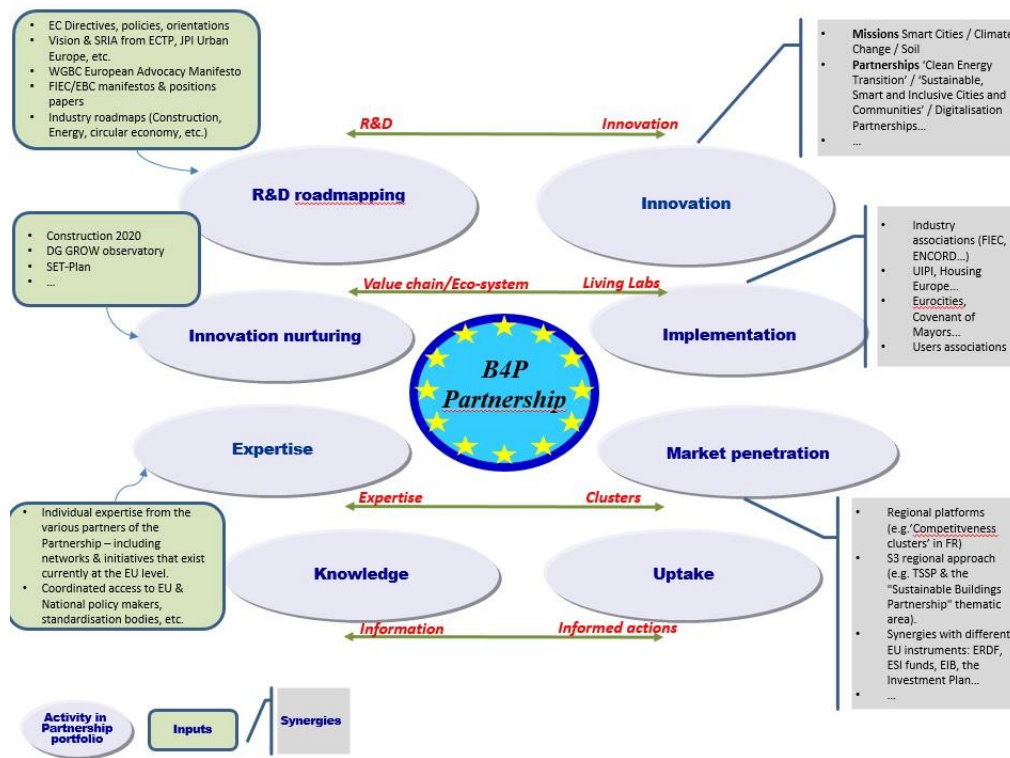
- EC Directives, policies, orientations
- Vision & SRIA from ECTP, JPI Urban Europe, etc.
- WGBC European Advocacy Manifesto
- FIEC/EBC manifestos & positions papers
- Industry roadmaps (Construction, Energy, circular economy, etc.)

- **Missions** Smart Cities / Climate Change / Soil
- **Partnerships** 'Clean Energy Transition' / 'Sustainable, Smart and Inclusive Cities and Communities' / Digitalisation Partnerships…
- …

R&D

Innovation

R&D roadmapping

Innovation

- Construction 2020
- DG GROW observatory
- SET-Plan
- …

- Industry associations (FIEC, ENCORD…)
- UIPI, Housing Europe…
- Eurocities, Covenant of Mayors…
- Users associations

Value chain/Eco-system

Living Labs

Innovation nurturing

Implementation

B4P Partnership

Expertise

Market penetration

Expertise

Clusters

- Individual expertise from the various partners of the Partnership – including networks & initiatives that exist currently at the EU level.
- Coordinated access to EU & National policy makers, standardisation bodies, etc.

- Regional platforms (e.g.'Competitveness clusters' in FR)
- S3 regional approach (e.g. TSSP & the "Sustainable Buildings Partnership" thematic area).
- Synergies with different EU instruments: ERDF, ESI funds, EIB, the Investment Plan…
- …

Knowledge

Uptake

Information

Informed actions

Activity in Partnership portfolio

Inputs

Synergies